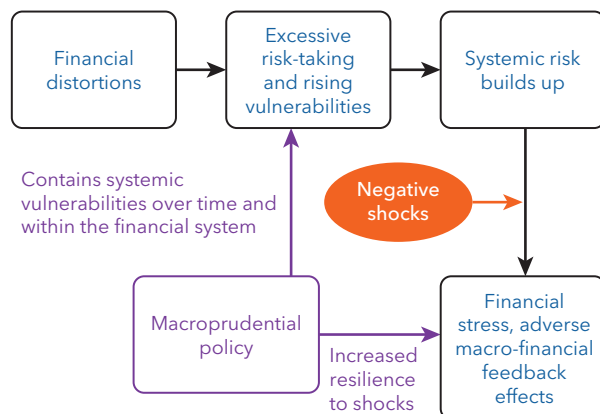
Financial distortions

Excessive risk-taking and rising vulnerabilities

Systemic risk builds up

Contains systemic vulnerabilities over time and within the financial system

Negative shocks

Macroprudential policy

Increased resilience to shocks

Financial stress, adverse macro-financial feedback effects